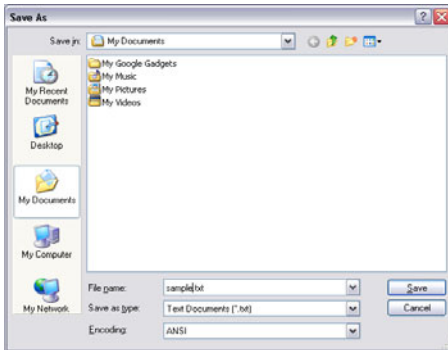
Save As

Save in: My Documents

My Recent Documents
Desktop
My Documents
My Computer
My Network

My Google Gadgets
My Music
My Pictures
My Videos

File name: sample.txt
Save as type: Text Documents (*.txt)
Encoding: ANSI

Save
Cancel